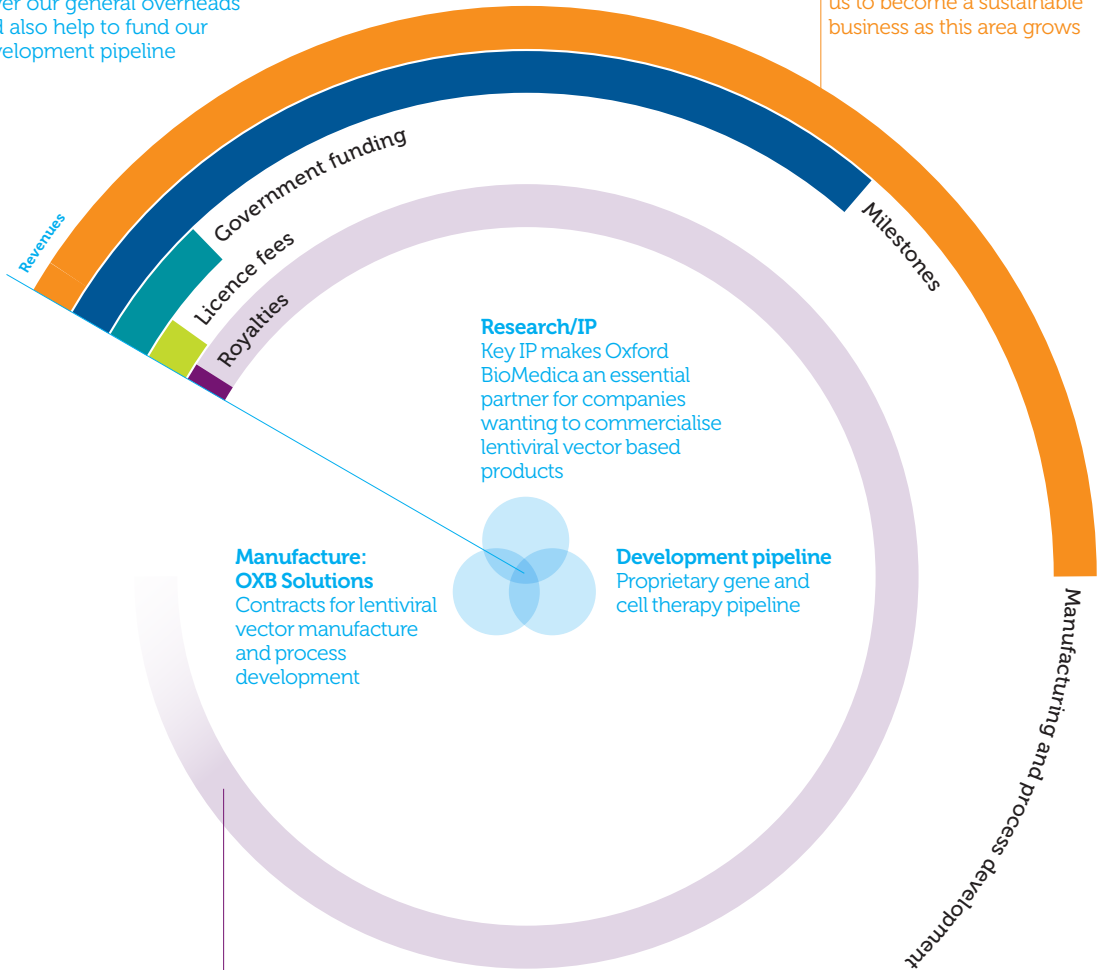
ver our general overheads
d also help to fund our
velopment pipeline

us to become a sustainable
business as this area grows

Revenues

Government funding

Licence fees

Royalties

Milestones

Research/IP
Key IP makes Oxford BioMedica an essential partner for companies wanting to commercialise lentiviral vector based products

Manufacture:
OXB Solutions
Contracts for lentiviral vector manufacture and process development

Development pipeline
Proprietary gene and cell therapy pipeline

Manufacturing and process development